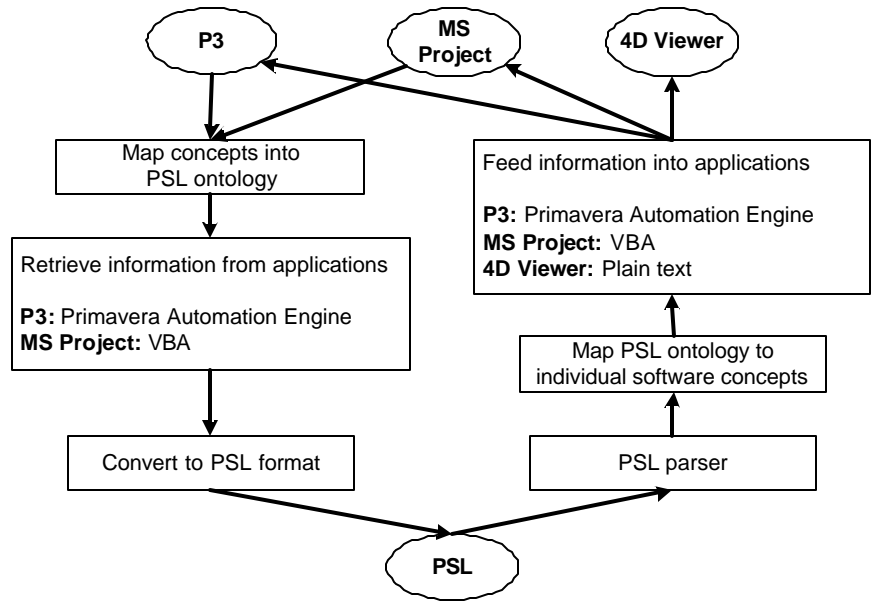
P3

MS Project

4D Viewer

Map concepts into PSL ontology

Retrieve information from applications

**P3:** Primavera Automation Engine
**MS Project:** VBA

Convert to PSL format

Feed information into applications

**P3:** Primavera Automation Engine
**MS Project:** VBA
**4D Viewer:** Plain text

Map PSL ontology to individual software concepts

PSL parser

PSL